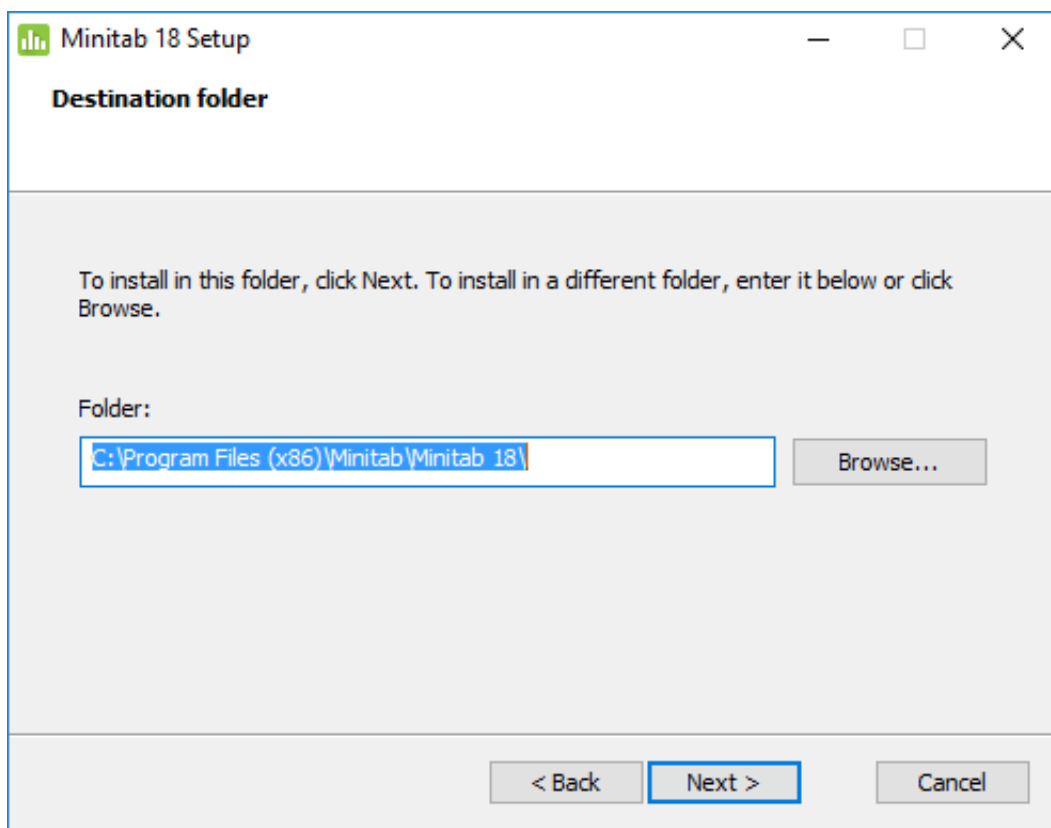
Minitab 18 Setup

Destination folder

To install in this folder, click Next. To install in a different folder, enter it below or click Browse.

Folder:

C:\Program Files (x86)\Minitab\Minitab 18\

Browse...

< Back

Next >

Cancel